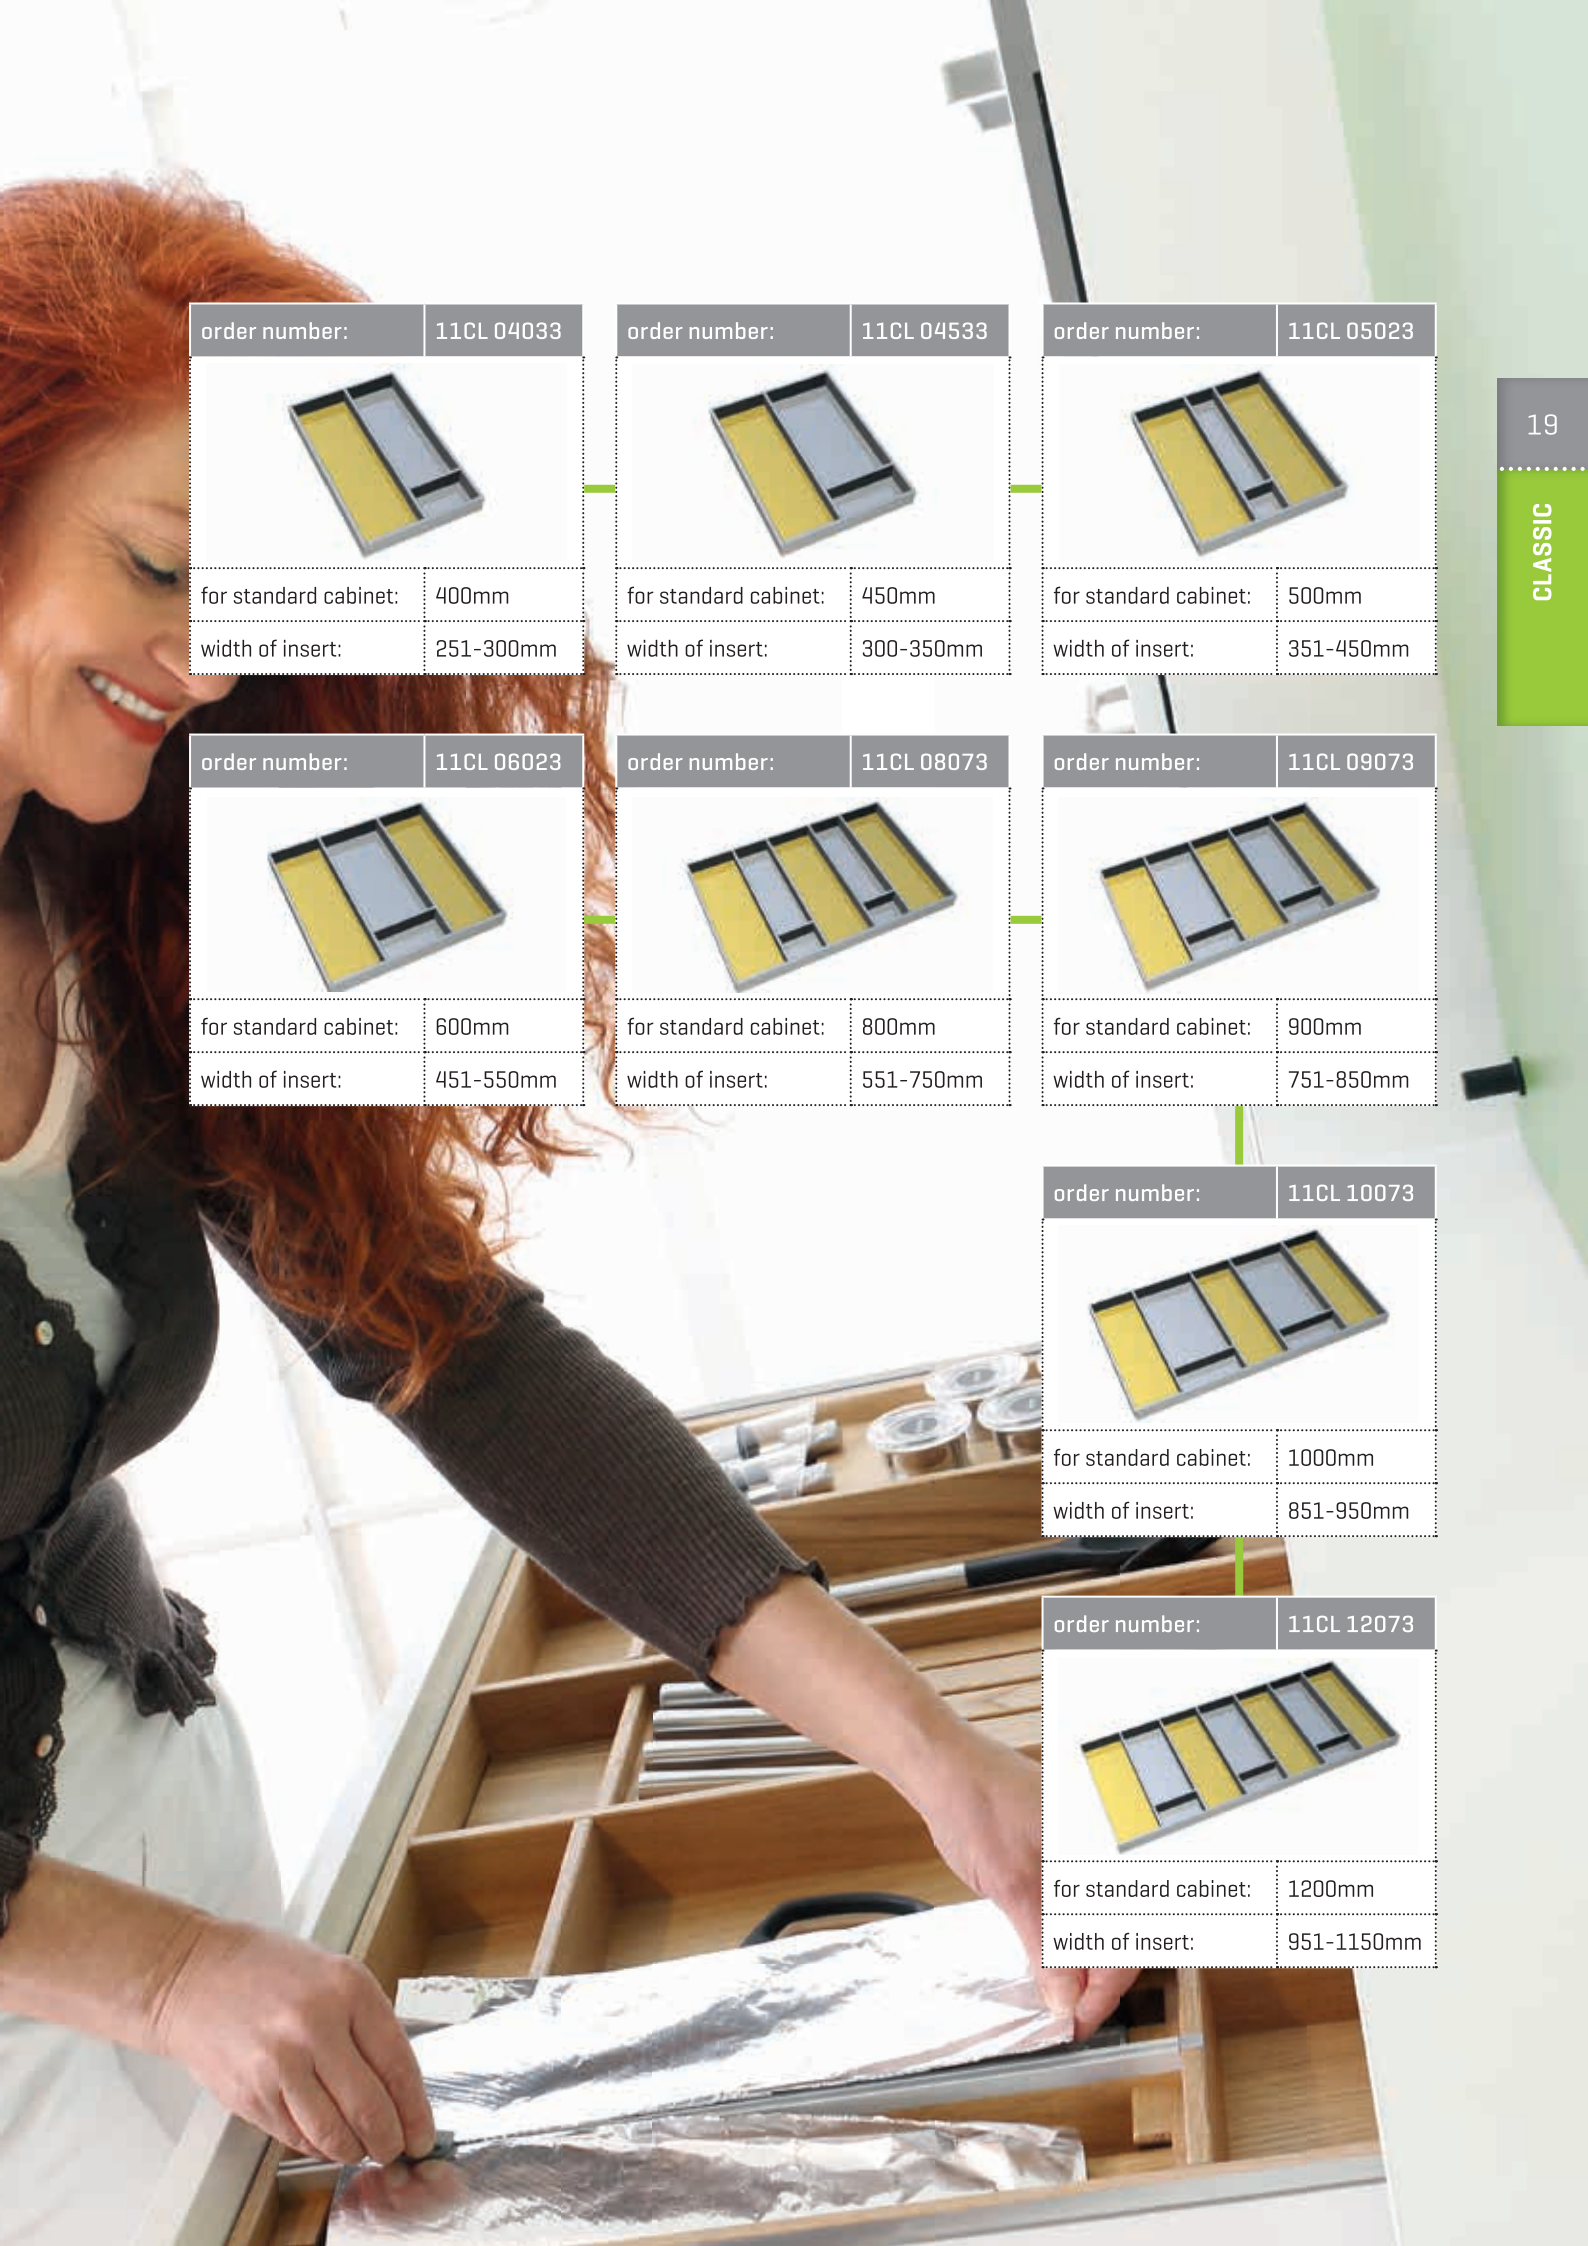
| order number: | 11CL 04033 |
|---|---|
| for standard cabinet: | 400mm |
| width of insert: | 251-300mm |

| order number: | 11CL 04533 |
|---|---|
| for standard cabinet: | 450mm |
| width of insert: | 300-350mm |

| order number: | 11CL 05023 |
|---|---|
| for standard cabinet: | 500mm |
| width of insert: | 351-450mm |

19

CLASSIC

| order number: | 11CL 06023 |
|---|---|
| for standard cabinet: | 600mm |
| width of insert: | 451-550mm |

| order number: | 11CL 08073 |
|---|---|
| for standard cabinet: | 800mm |
| width of insert: | 551-750mm |

| order number: | 11CL 09073 |
|---|---|
| for standard cabinet: | 900mm |
| width of insert: | 751-850mm |

| order number: | 11CL 10073 |
|---|---|
| for standard cabinet: | 1000mm |
| width of insert: | 851-950mm |

| order number: | 11CL 12073 |
|---|---|
| for standard cabinet: | 1200mm |
| width of insert: | 951-1150mm |